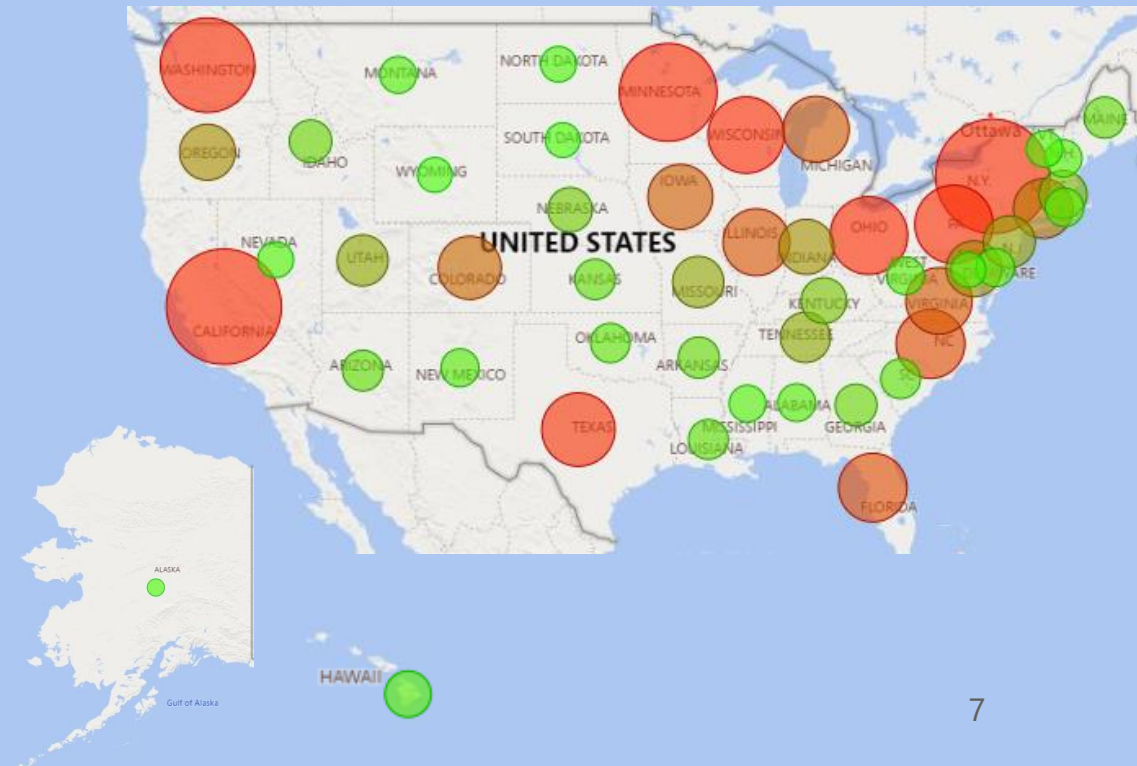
WASHINGTON
MONTANA
NORTH DAKOTA
MINNESOTA
OREGON
IDAHO
SOUTH DAKOTA
WISCONSIN
MICHIGAN
Ottawa
MAINE
WYOMING
IOWA
N.Y.
NEBRASKA
NEVADA
UNITED STATES
ILLINOIS
OHIO
PA
UTAH
COLORADO
INDIANA
N.J.
KANSAS
MISSOURI
WEST VIRGINIA
ARE
CALIFORNIA
KENTUCKY
VIRGINIA
OKLAHOMA
TENNESSEE
NC
ARIZONA
NEW MEXICO
ARKANSAS
SC
ALABAMA
TEXAS
MISSISSIPPI
GEORGIA
LOUISIANA
FLORIDA
ALASKA
Gulf of Alaska
HAWAII
7